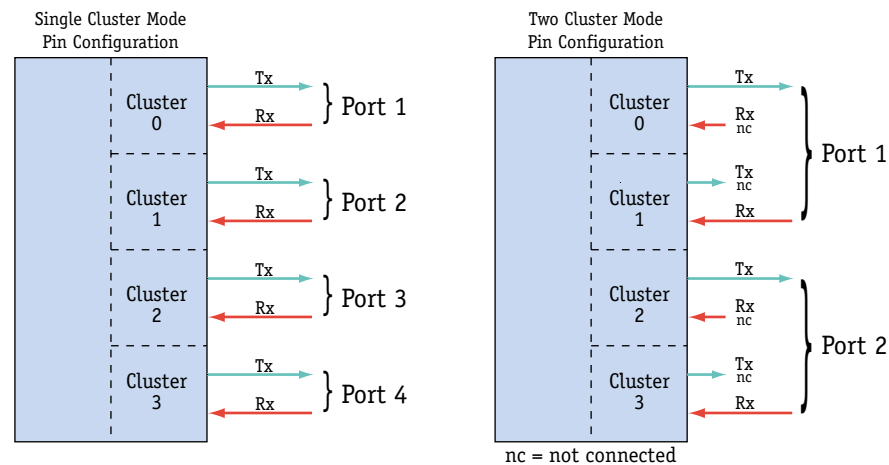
Single Cluster Mode
Pin Configuration

Cluster 0
Tx
Rx
Port 1

Cluster 1
Tx
Rx
Port 2

Cluster 2
Tx
Rx
Port 3

Cluster 3
Tx
Rx
Port 4

Two Cluster Mode
Pin Configuration

Cluster 0
Tx
Rx nc

Cluster 1
Tx nc
Rx
Port 1

Cluster 2
Tx
Rx nc

Cluster 3
Tx nc
Rx
Port 2

nc = not connected